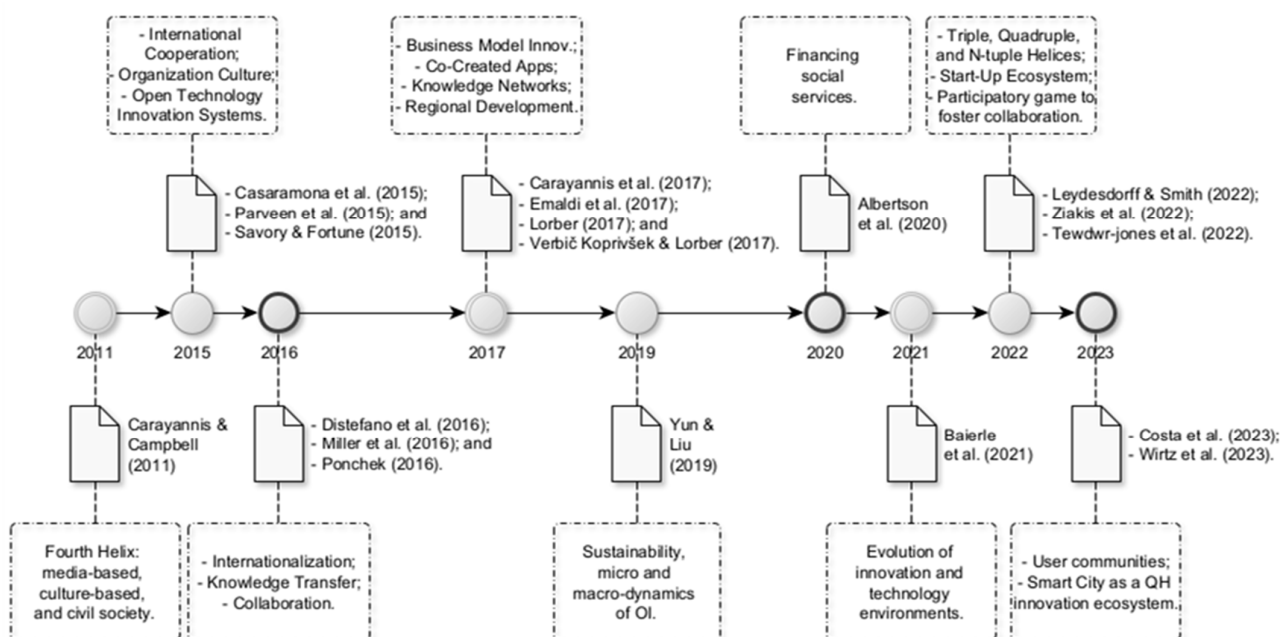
- International Cooperation;
- Organization Culture;
- Open Technology Innovation Systems.

- Casaramona et al. (2015);
- Parveen et al. (2015); and
- Savory & Fortune (2015).

- Business Model Innov.;
- Co-Created Apps;
- Knowledge Networks;
- Regional Development.

- Carayannis et al. (2017);
- Emaldi et al. (2017);
- Lorber (2017); and
- Verbič Koprivšek & Lorber (2017).

Financing social services.

Albertson et al. (2020)

- Triple, Quadruple, and N-tuple Helices;
- Start-Up Ecosystem;
- Participatory game to foster collaboration.

- Leydesdorff & Smith (2022);
- Ziakis et al. (2022);
- Tewdwr-jones et al. (2022).

2011

2015

2016

2017

2019

2020

2021

2022

2023

Carayannis & Campbell (2011)

- Distefano et al. (2016);
- Miller et al. (2016); and
- Ponchek (2016).

Yun & Liu (2019)

Baierle et al. (2021)

- Costa et al. (2023);
- Wirtz et al. (2023).

Fourth Helix: media-based, culture-based, and civil society.

- Internationalization;
- Knowledge Transfer;
- Collaboration.

Sustainability, micro and macro-dynamics of OI.

Evolution of innovation and technology environments.

- User communities;
- Smart City as a QH innovation ecosystem.